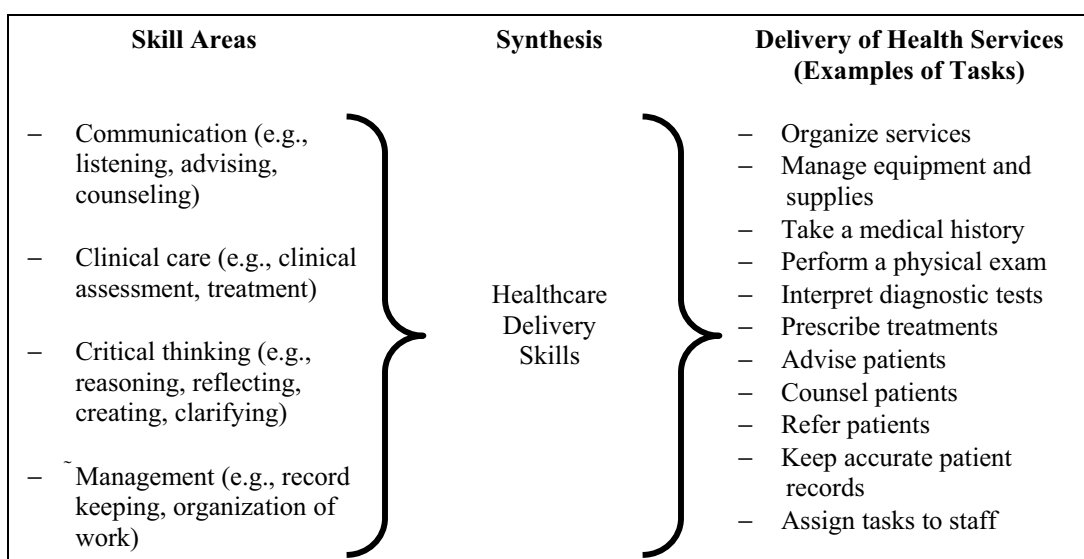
**Skill Areas**

– Communication (e.g., listening, advising, counseling)

– Clinical care (e.g., clinical assessment, treatment)

– Critical thinking (e.g., reasoning, reflecting, creating, clarifying)

– ˜Management (e.g., record keeping, organization of work)

**Synthesis**

Healthcare Delivery Skills

**Delivery of Health Services (Examples of Tasks)**

– Organize services
– Manage equipment and supplies
– Take a medical history
– Perform a physical exam
– Interpret diagnostic tests
– Prescribe treatments
– Advise patients
– Counsel patients
– Refer patients
– Keep accurate patient records
– Assign tasks to staff